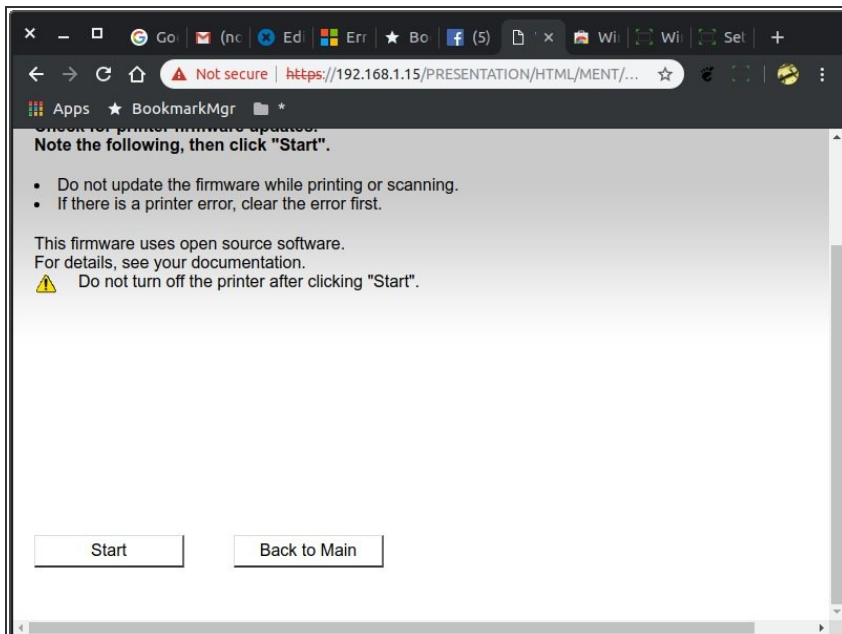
× – □ Go | (nc | Edi | Err | ★ Bo | (5) | × | Wi | Wi | Set | +

← → C ⌂ Not secure | https://192.168.1.15/PRESENTATION/HTML/MENT/... ☆

Apps ★ BookmarkMgr *

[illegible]
Note the following, then click "Start".

• Do not update the firmware while printing or scanning.
• If there is a printer error, clear the error first.

This firmware uses open source software.
For details, see your documentation.
Do not turn off the printer after clicking "Start".

Start
Back to Main